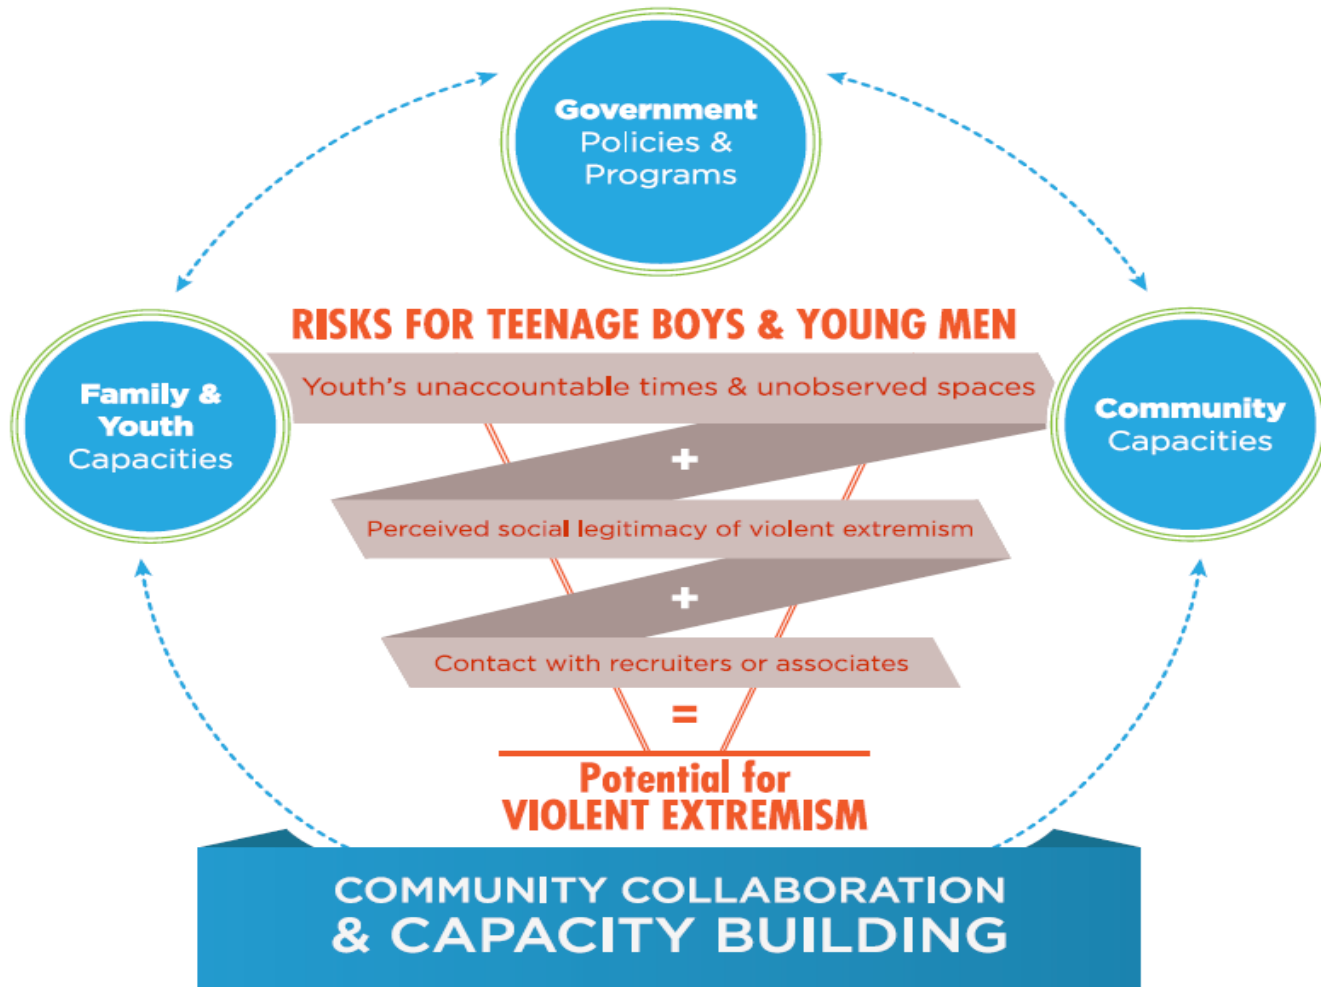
Government Policies & Programs

Family & Youth Capacities

Community Capacities

RISKS FOR TEENAGE BOYS & YOUNG MEN

Youth's unaccountable times & unobserved spaces

+

Perceived social legitimacy of violent extremism

+

Contact with recruiters or associates

=

Potential for VIOLENT EXTREMISM

COMMUNITY COLLABORATION & CAPACITY BUILDING